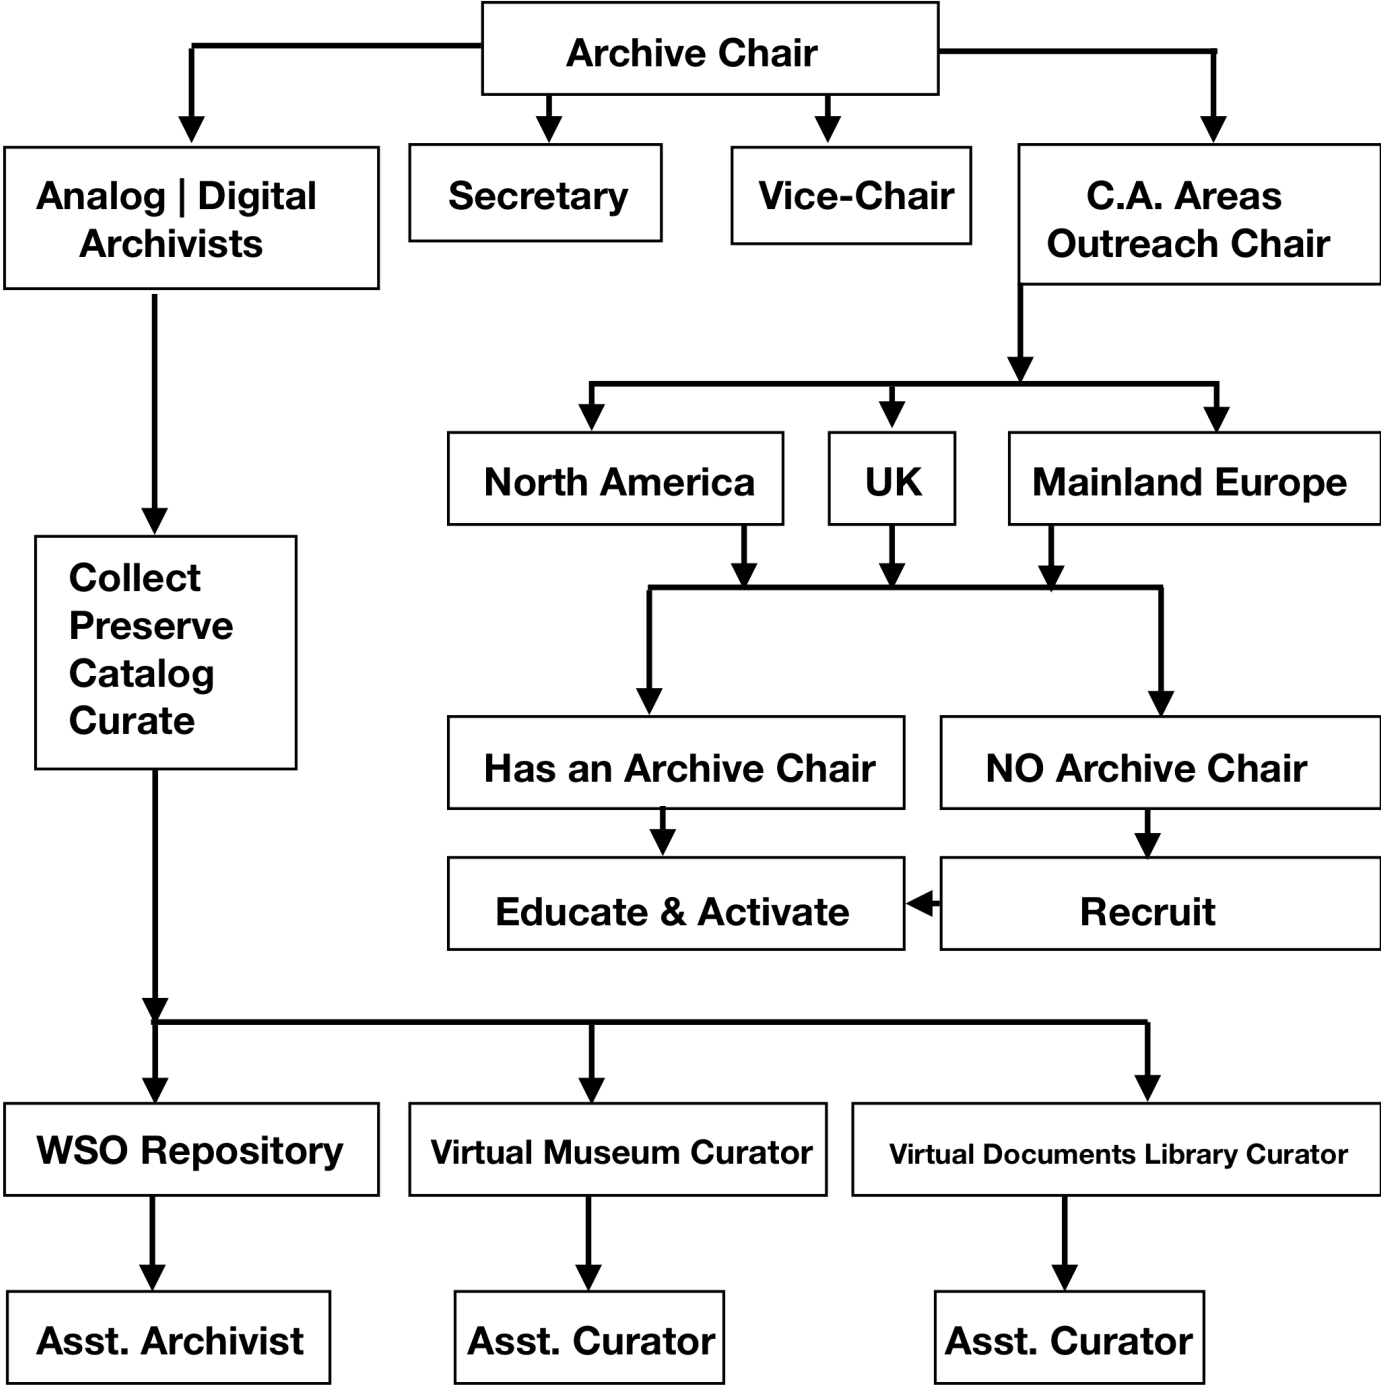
Archive Chair

Analog | Digital Archivists

Secretary

Vice-Chair

C.A. Areas Outreach Chair

North America

UK

Mainland Europe

Collect
Preserve
Catalog
Curate

Has an Archive Chair

NO Archive Chair

Educate & Activate

Recruit

WSO Repository

Virtual Museum Curator

Virtual Documents Library Curator

Asst. Archivist

Asst. Curator

Asst. Curator